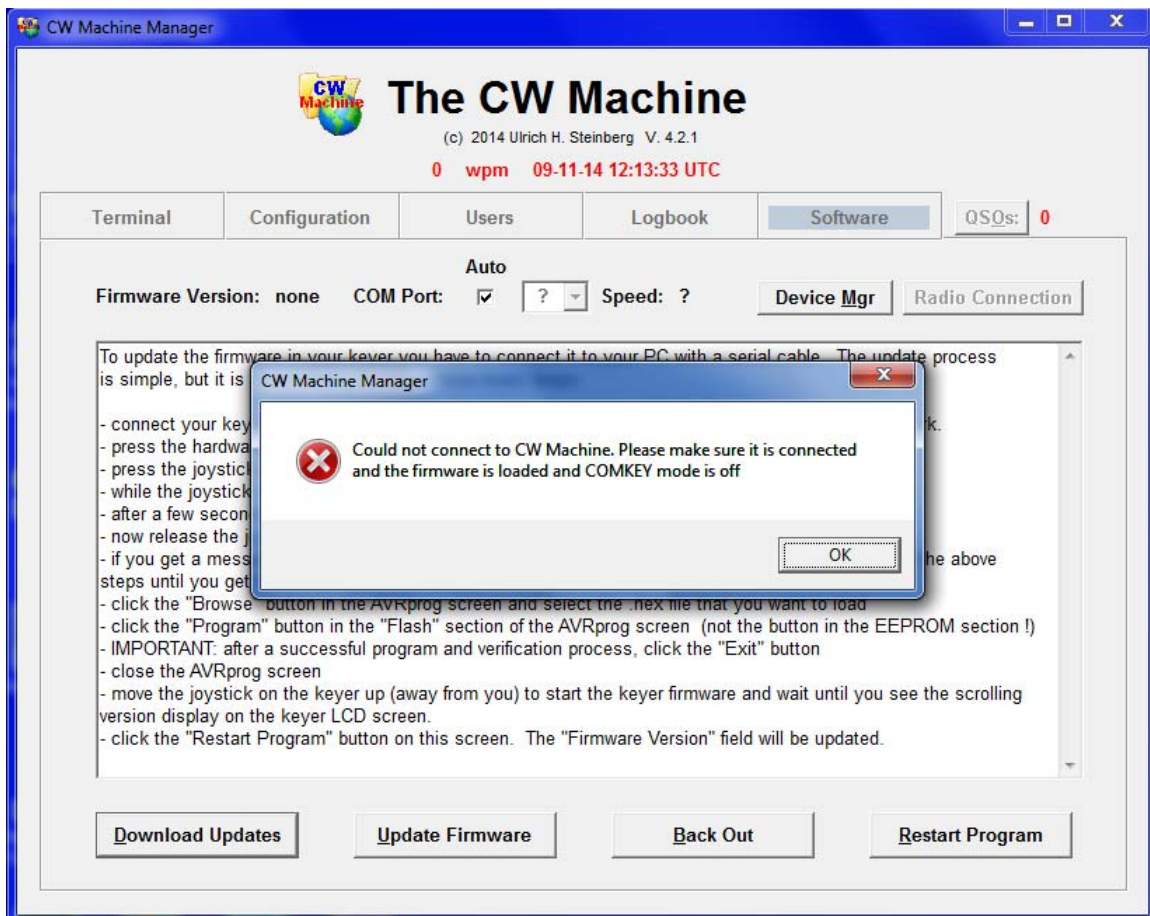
CW Machine Manager

CW Machine

The CW Machine

(c) 2014 Ulrich H. Steinberg V. 4.2.1

0 wpm 09-11-14 12:13:33 UTC

Terminal | Configuration | Users | Logbook | Software | QSOs: 0

Auto

Firmware Version: none COM Port: ☑ ? Speed: ? Device Mgr Radio Connection

To update the firmware in your keyer you have to connect it to your PC with a serial cable. The update process is simple, but it is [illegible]

- connect your key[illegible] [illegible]k.
- press the hardwa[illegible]
- press the joystic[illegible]
- while the joystick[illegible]
- after a few secon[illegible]
- now release the j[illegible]
- if you get a mess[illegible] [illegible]he above steps until you get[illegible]
- click the "Browse" button in the AVRprog screen and select the .hex file that you want to load
- click the "Program" button in the "Flash" section of the AVRprog screen (not the button in the EEPROM section !)
- IMPORTANT: after a successful program and verification process, click the "Exit" button
- close the AVRprog screen
- move the joystick on the keyer up (away from you) to start the keyer firmware and wait until you see the scrolling version display on the keyer LCD screen.
- click the "Restart Program" button on this screen. The "Firmware Version" field will be updated.

CW Machine Manager

Could not connect to CW Machine. Please make sure it is connected and the firmware is loaded and COMKEY mode is off

OK

Download Updates Update Firmware Back Out Restart Program